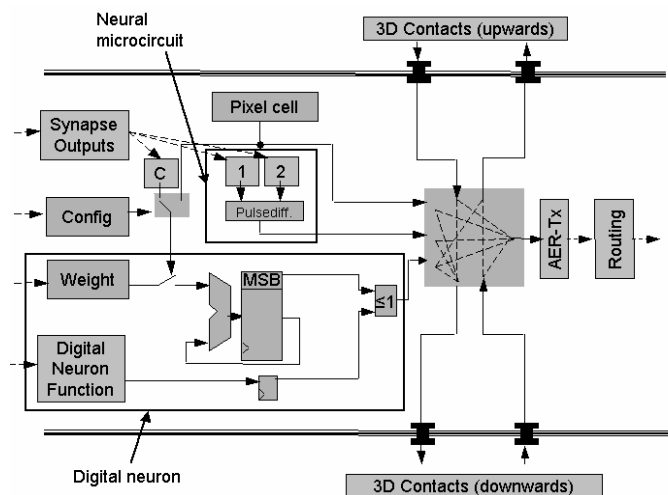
Neural microcircuit

3D Contacts (upwards)

Pixel cell

Synapse Outputs

C

1

2

Pulsediff.

Config

AER-Tx

Routing

Weight

MSB

≤1

Digital Neuron Function

Digital neuron

3D Contacts (downwards)